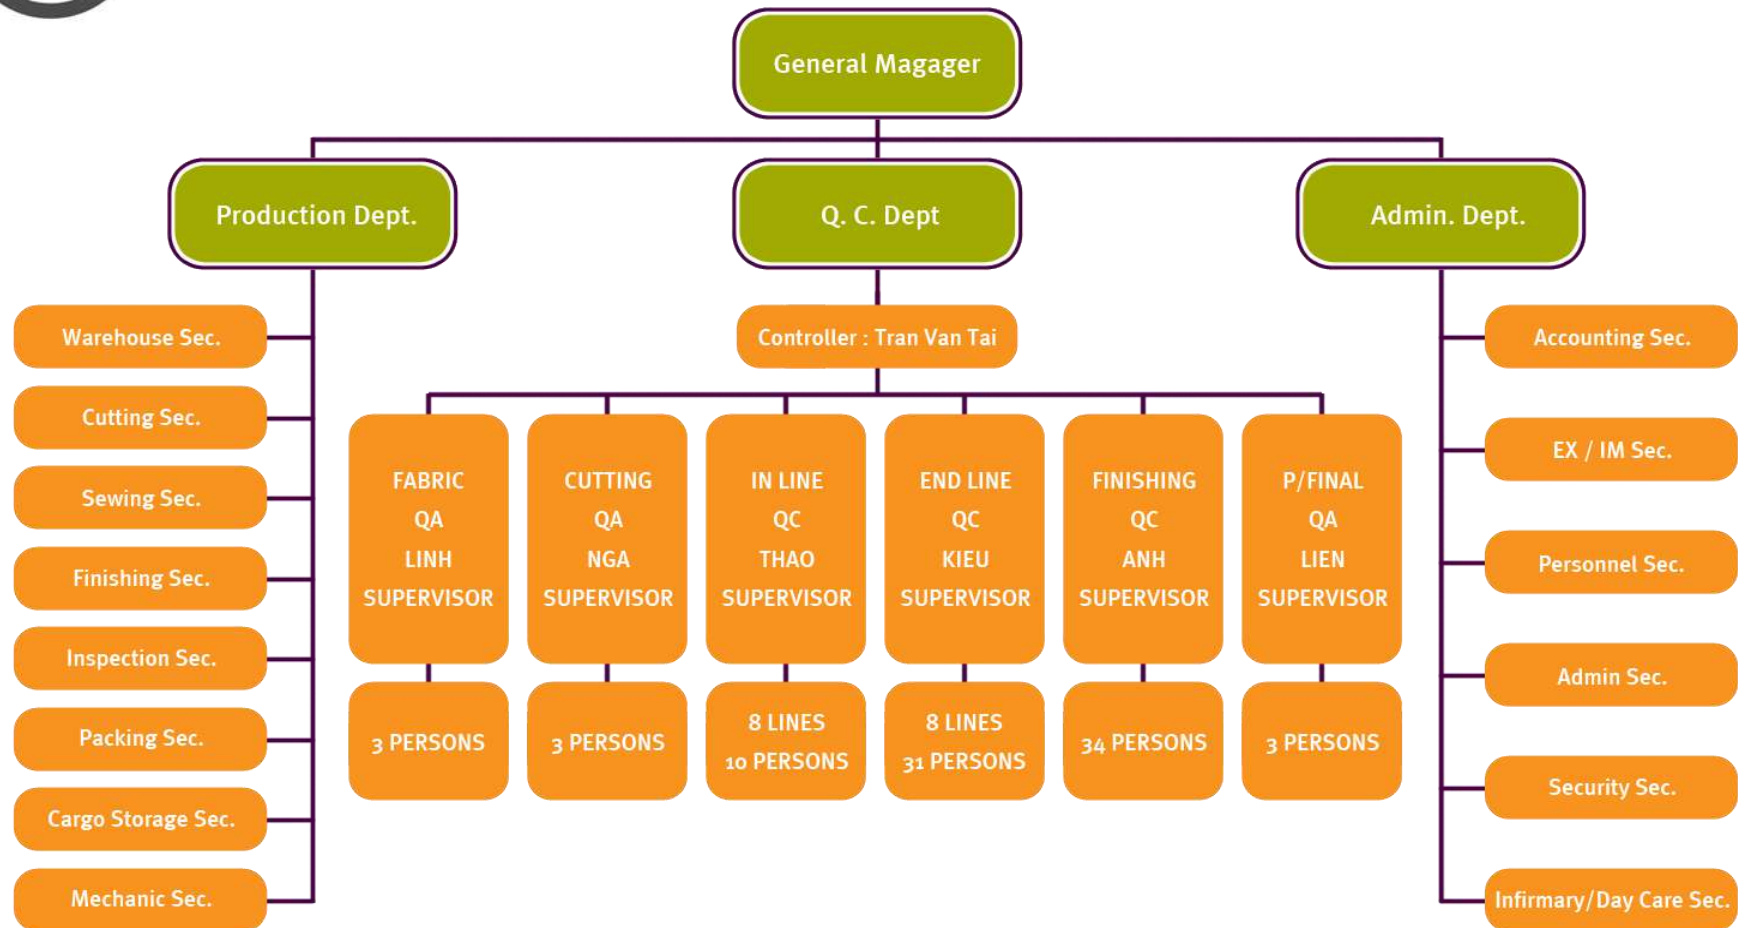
General Magager

Production Dept.

Q. C. Dept

Admin. Dept.

Warehouse Sec.

Cutting Sec.

Sewing Sec.

Finishing Sec.

Inspection Sec.

Packing Sec.

Cargo Storage Sec.

Mechanic Sec.

Controller : Tran Van Tai

FABRIC QA LINH SUPERVISOR

3 PERSONS

CUTTING QA NGA SUPERVISOR

3 PERSONS

IN LINE QC THAO SUPERVISOR

8 LINES 10 PERSONS

END LINE QC KIEU SUPERVISOR

8 LINES 31 PERSONS

FINISHING QC ANH SUPERVISOR

34 PERSONS

P/FINAL QA LIEN SUPERVISOR

3 PERSONS

Accounting Sec.

EX / IM Sec.

Personnel Sec.

Admin Sec.

Security Sec.

Infirmary/Day Care Sec.